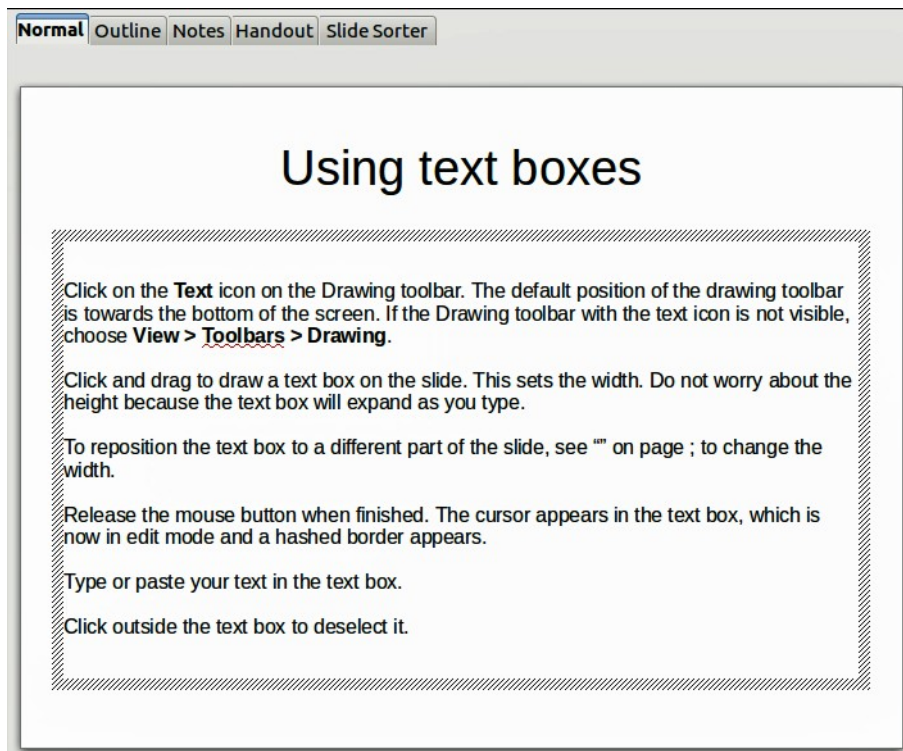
Normal | Outline | Notes | Handout | Slide Sorter

Using text boxes

Click on the **Text** icon on the Drawing toolbar. The default position of the drawing toolbar is towards the bottom of the screen. If the Drawing toolbar with the text icon is not visible, choose **View > Toolbars > Drawing**.

Click and drag to draw a text box on the slide. This sets the width. Do not worry about the height because the text box will expand as you type.

To reposition the text box to a different part of the slide, see "" on page ; to change the width.

Release the mouse button when finished. The cursor appears in the text box, which is now in edit mode and a hashed border appears.

Type or paste your text in the text box.

Click outside the text box to deselect it.